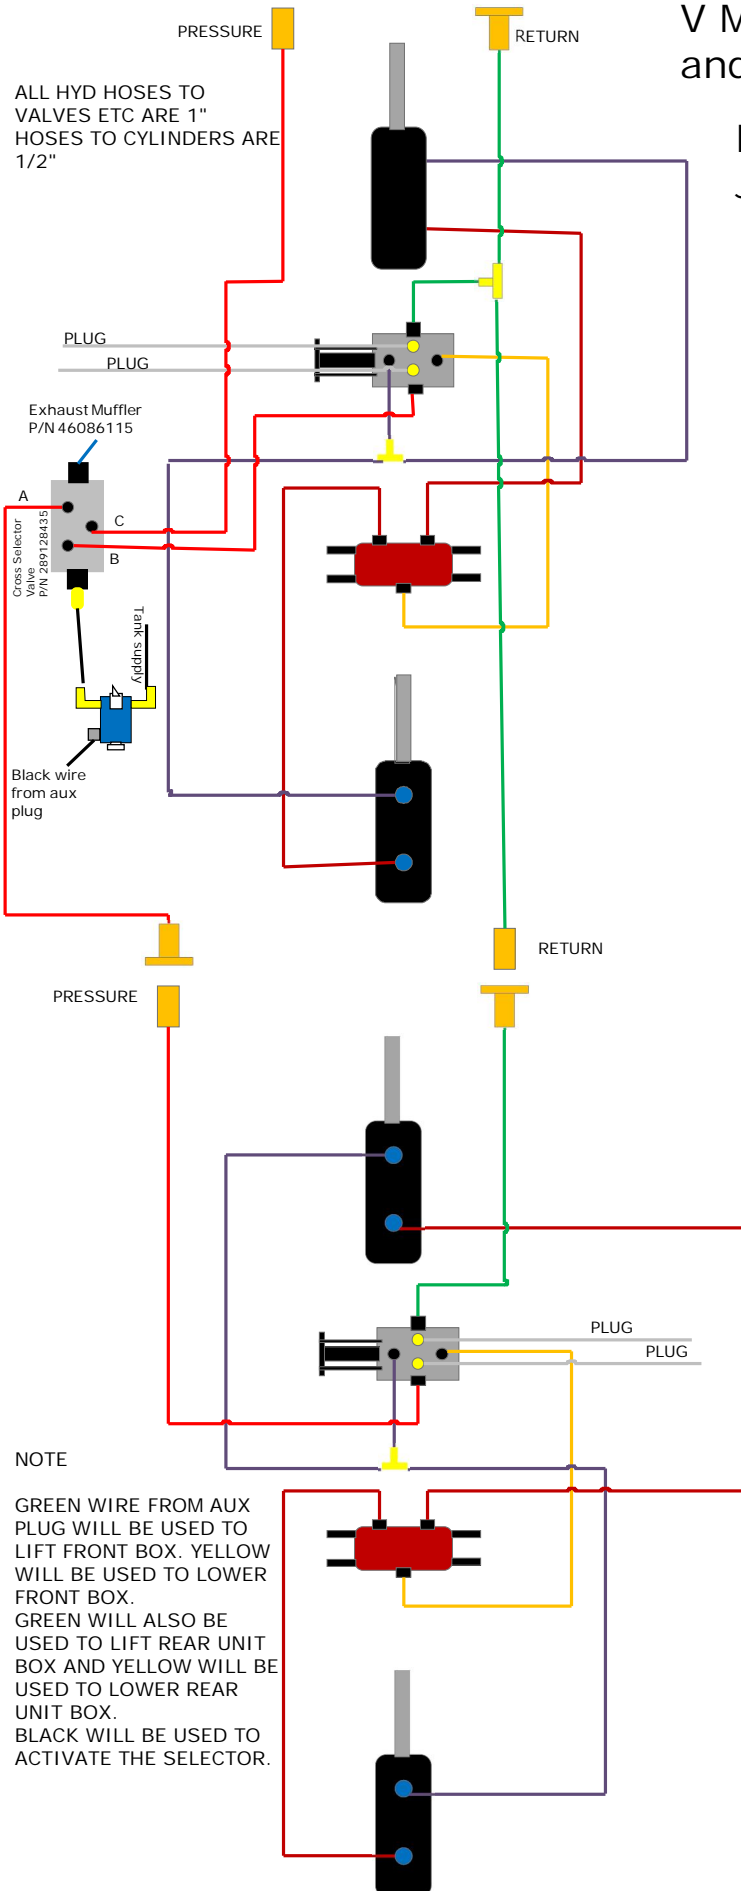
PRESSURE

RETURN

V M
and

ALL HYD HOSES TO VALVES ETC ARE 1" HOSES TO CYLINDERS ARE 1/2"

PLUG

PLUG

Exhaust Muffler P/N 46086115

A

C

B

Cross Selector Valve P/N 289128435

Tank supply

Black wire from aux plug

RETURN

PRESSURE

PLUG

PLUG

NOTE

GREEN WIRE FROM AUX PLUG WILL BE USED TO LIFT FRONT BOX. YELLOW WILL BE USED TO LOWER FRONT BOX.
GREEN WILL ALSO BE USED TO LIFT REAR UNIT BOX AND YELLOW WILL BE USED TO LOWER REAR UNIT BOX.
BLACK WILL BE USED TO ACTIVATE THE SELECTOR.